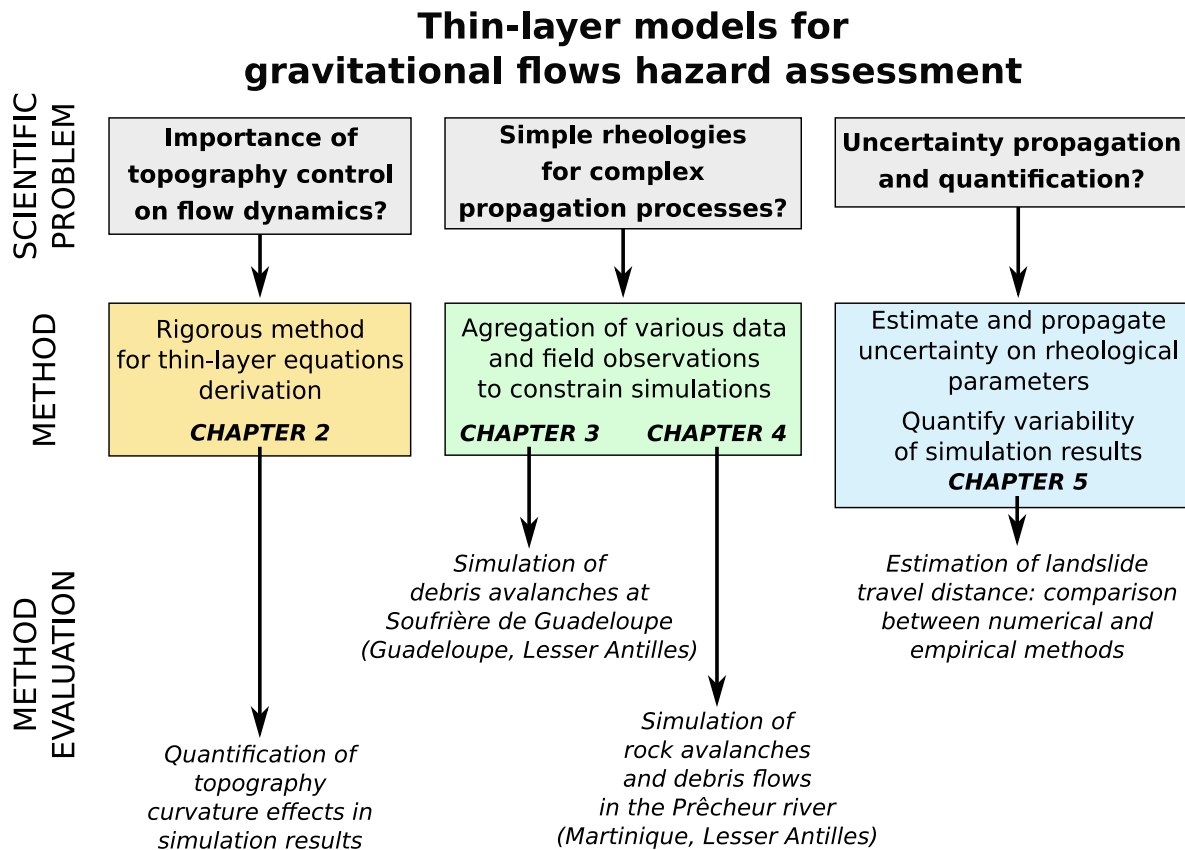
Thin-layer models for gravitational flows hazard assessment

SCIENTIFIC PROBLEM

Importance of topography control on flow dynamics?

Simple rheologies for complex propagation processes?

Uncertainty propagation and quantification?

METHOD

Rigorous method for thin-layer equations derivation
CHAPTER 2

Agregation of various data and field observations to constrain simulations
CHAPTER 3 CHAPTER 4

Estimate and propagate uncertainty on rheological parameters
Quantify variability of simulation results
CHAPTER 5

METHOD EVALUATION

Simulation of debris avalanches at Soufrière de Guadeloupe (Guadeloupe, Lesser Antilles)

Estimation of landslide travel distance: comparison between numerical and empirical methods

Simulation of rock avalanches and debris flows in the Prêcheur river (Martinique, Lesser Antilles)

Quantification of topography curvature effects in simulation results